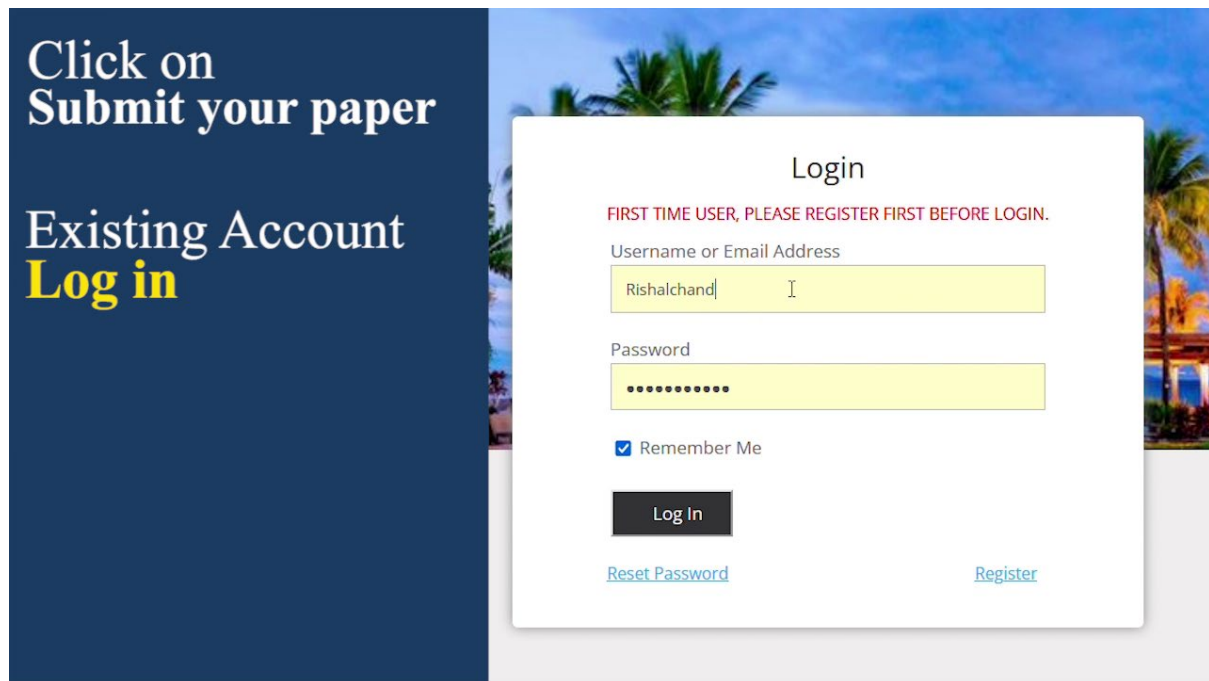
Click on
Submit your paper

Existing Account
Log in

Login

FIRST TIME USER, PLEASE REGISTER FIRST BEFORE LOGIN.

Username or Email Address

Rishalchand

Password

••••••••••••

Remember Me

Log In

Reset Password

Register